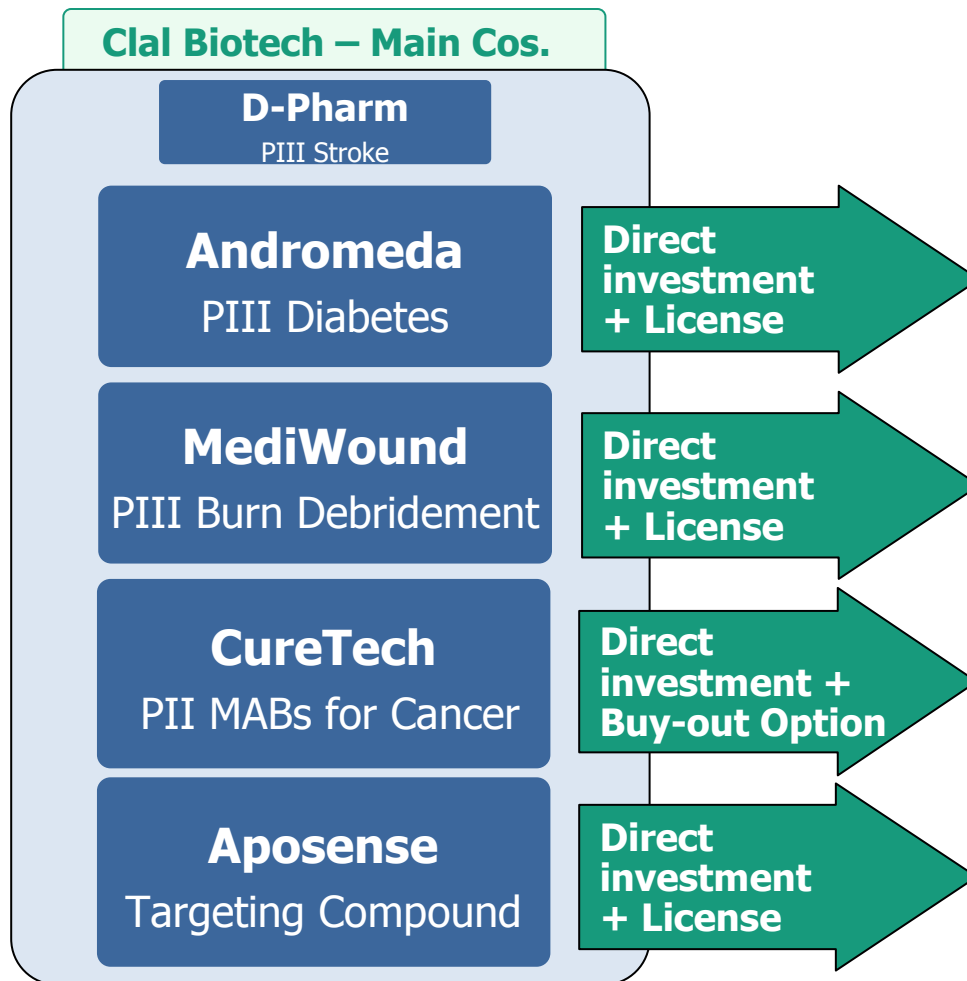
Clal Biotech – Main Cos.

D-Pharm
PIII Stroke

Andromeda
PIII Diabetes

Direct investment + License

MediWound
PIII Burn Debridement

Direct investment + License

CureTech
PII MABs for Cancer

Direct investment + Buy-out Option

Aposense
Targeting Compound

Direct investment + License